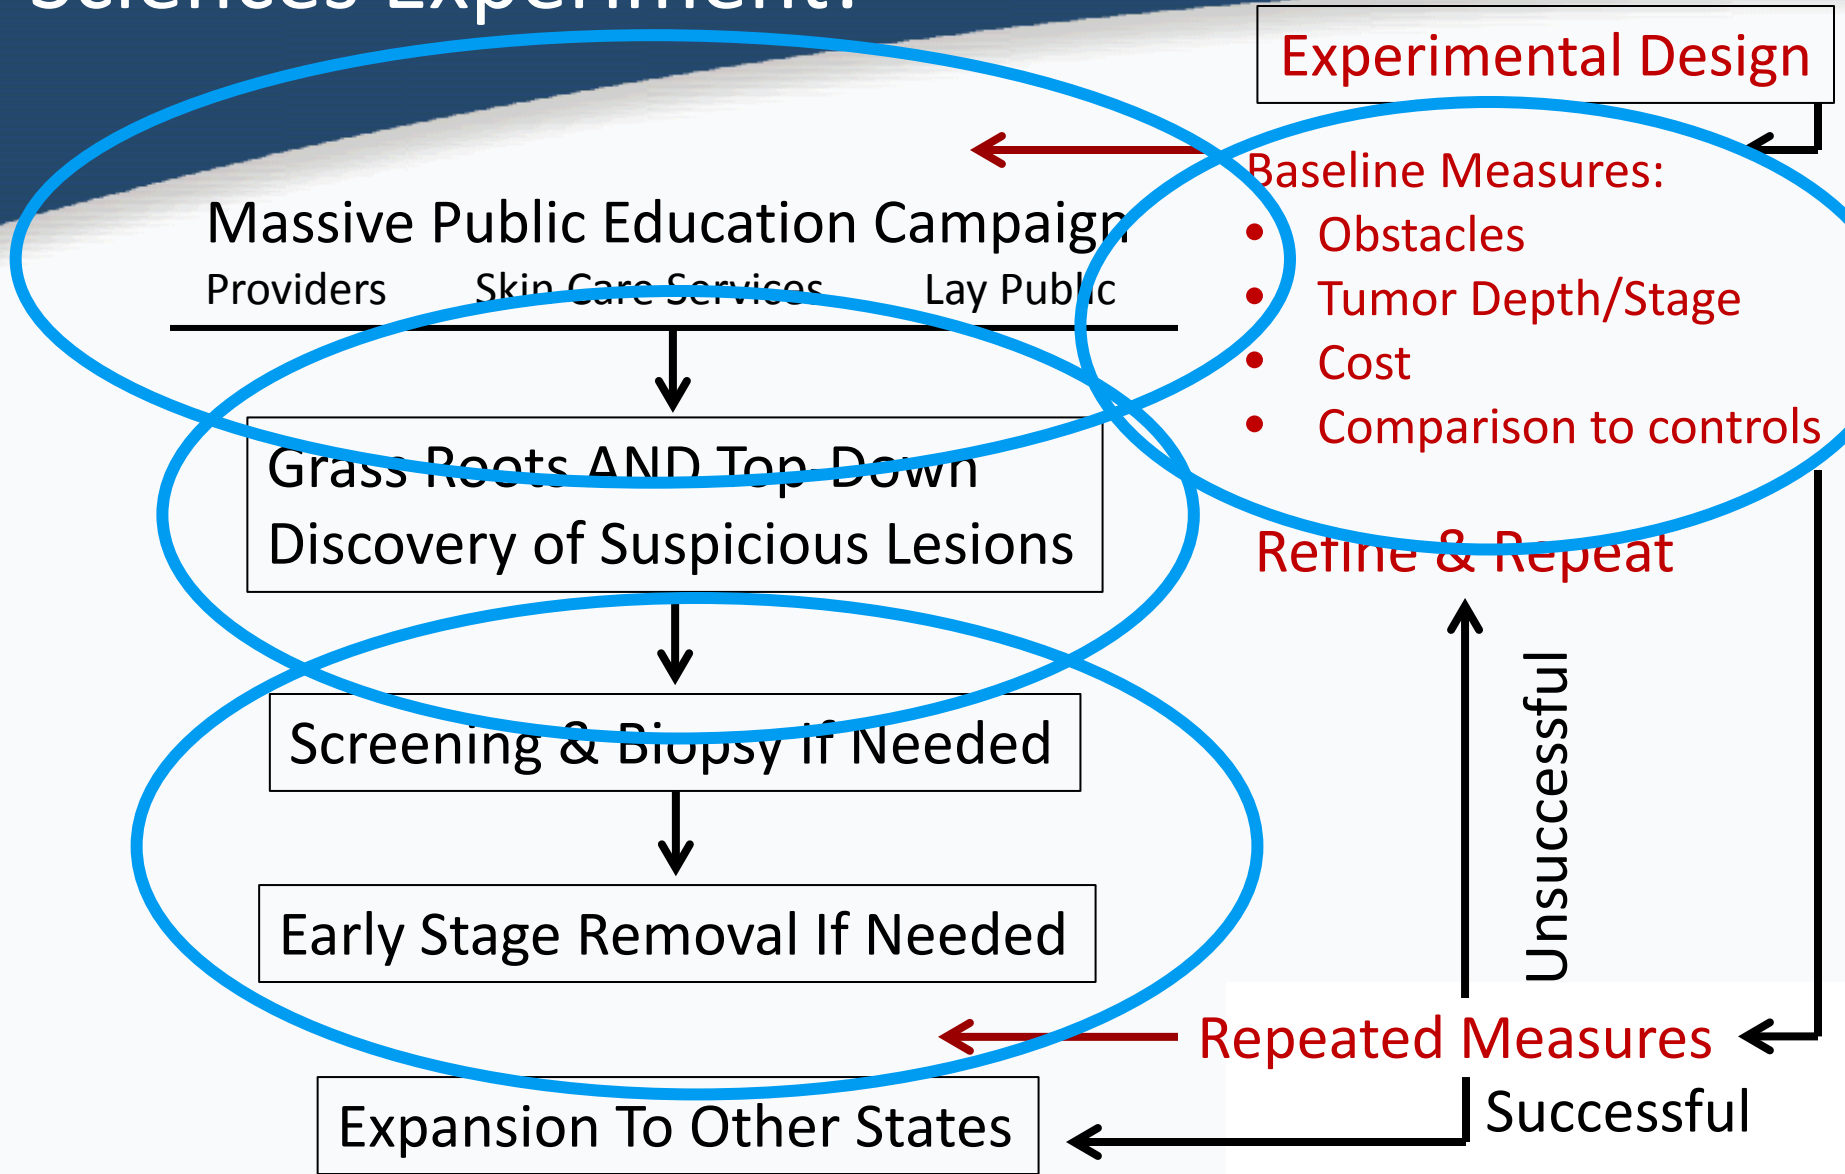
Experimental Design

Baseline Measures:
- Obstacles
- Tumor Depth/Stage
- Cost
- Comparison to controls

Massive Public Education Campaign
Providers Skin Care Services Lay Public

Grass Roots AND Top-Down Discovery of Suspicious Lesions

Refine & Repeat

Unsuccessful

Screening & Biopsy If Needed

Early Stage Removal If Needed

Repeated Measures

Successful

Expansion To Other States